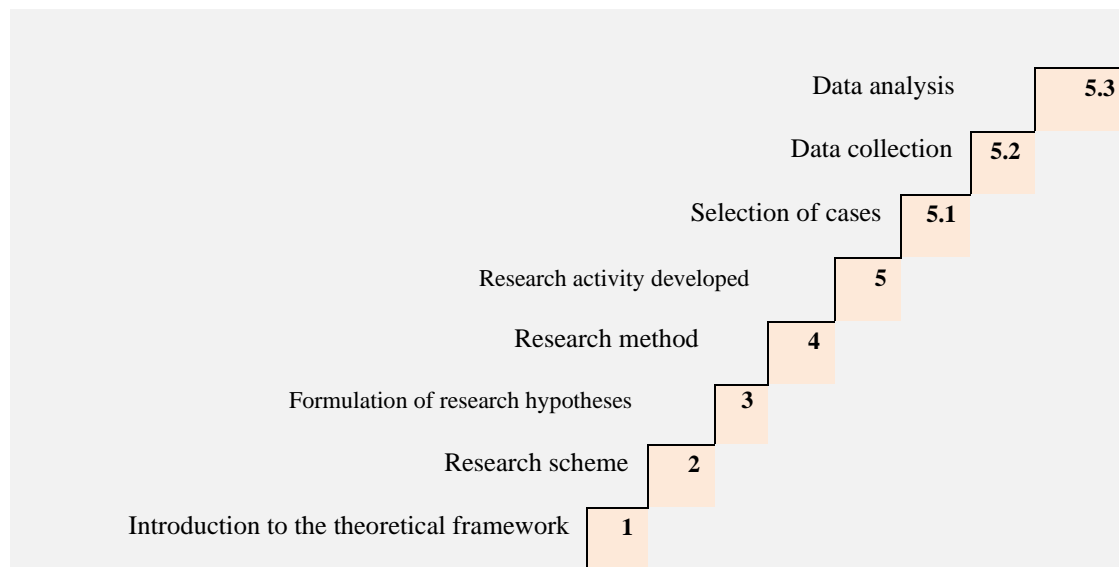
Data analysis 5.3

Data collection 5.2

Selection of cases 5.1

Research activity developed 5

Research method 4

Formulation of research hypotheses 3

Research scheme 2

Introduction to the theoretical framework 1